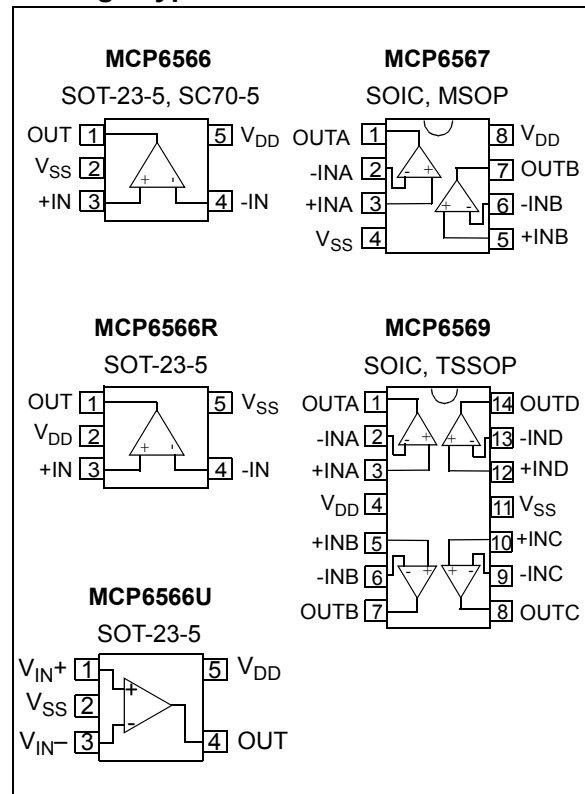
MCP6566
SOT-23-5, SC70-5
OUT 1
$V_{SS}$ 2
+IN 3
5 $V_{DD}$
4 -IN
+ -

MCP6567
SOIC, MSOP
OUTA 1
-INA 2
+INA 3
$V_{SS}$ 4
8 $V_{DD}$
7 OUTB
6 -INB
5 +INB
- + + -

MCP6566R
SOT-23-5
OUT 1
$V_{DD}$ 2
+IN 3
5 $V_{SS}$
4 -IN
+ -

MCP6569
SOIC, TSSOP
OUTA 1
-INA 2
+INA 3
$V_{DD}$ 4
+INB 5
-INB 6
OUTB 7
14 OUTD
13 -IND
12 +IND
11 $V_{SS}$
10 +INC
9 -INC
8 OUTC
- + + - - + + -

MCP6566U
SOT-23-5
$V_{IN}$+ 1
$V_{SS}$ 2
$V_{IN}$– 3
5 $V_{DD}$
4 OUT
+ -